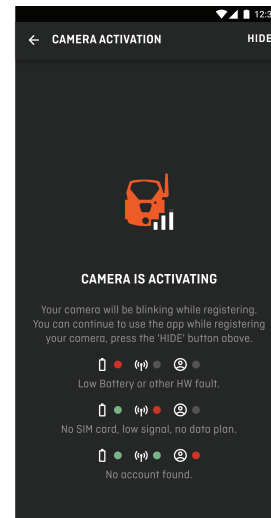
12:3

CAMERA ACTIVATION

HIDE

CAMERA IS ACTIVATING

Your camera will be blinking while registering. You can continue to use the app while registering your camera, press the 'HIDE' button above.

Low Battery or other HW fault.

No SIM card, low signal, no data plan.

No account found.